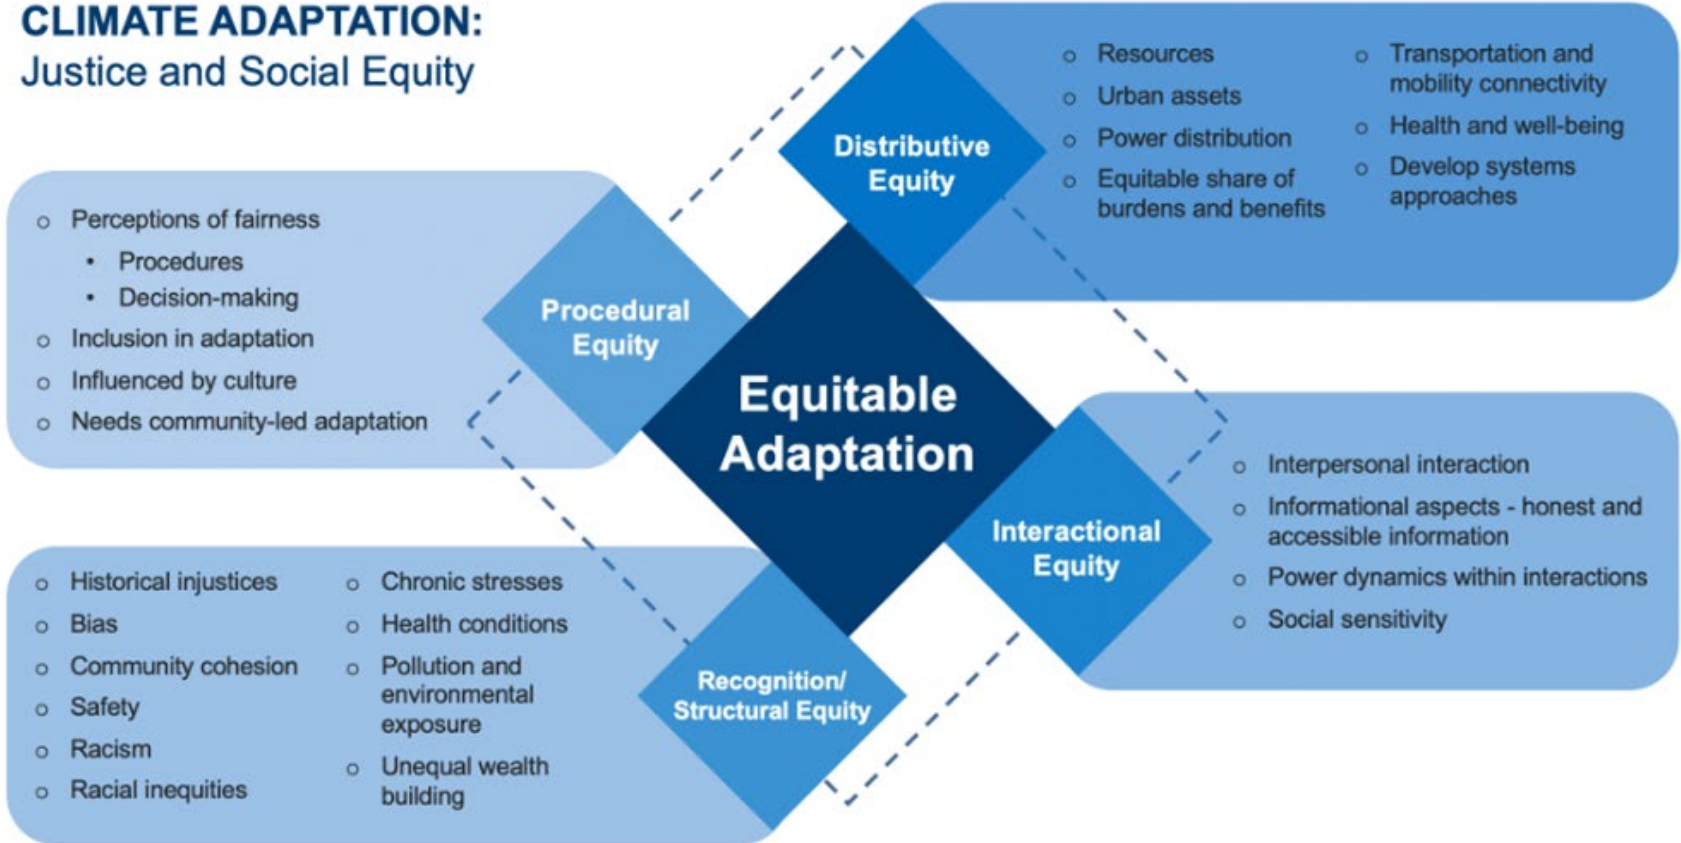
CLIMATE ADAPTATION:
Justice and Social Equity

Distributive Equity

- Resources
- Urban assets
- Power distribution
- Equitable share of burdens and benefits

- Transportation and mobility connectivity
- Health and well-being
- Develop systems approaches

Procedural Equity

- Perceptions of fairness
  - Procedures
  - Decision-making
- Inclusion in adaptation
- Influenced by culture
- Needs community-led adaptation

Equitable Adaptation

Interactional Equity

- Interpersonal interaction
- Informational aspects - honest and accessible information
- Power dynamics within interactions
- Social sensitivity

Recognition/ Structural Equity

- Historical injustices
- Bias
- Community cohesion
- Safety
- Racism
- Racial inequities

- Chronic stresses
- Health conditions
- Pollution and environmental exposure
- Unequal wealth building